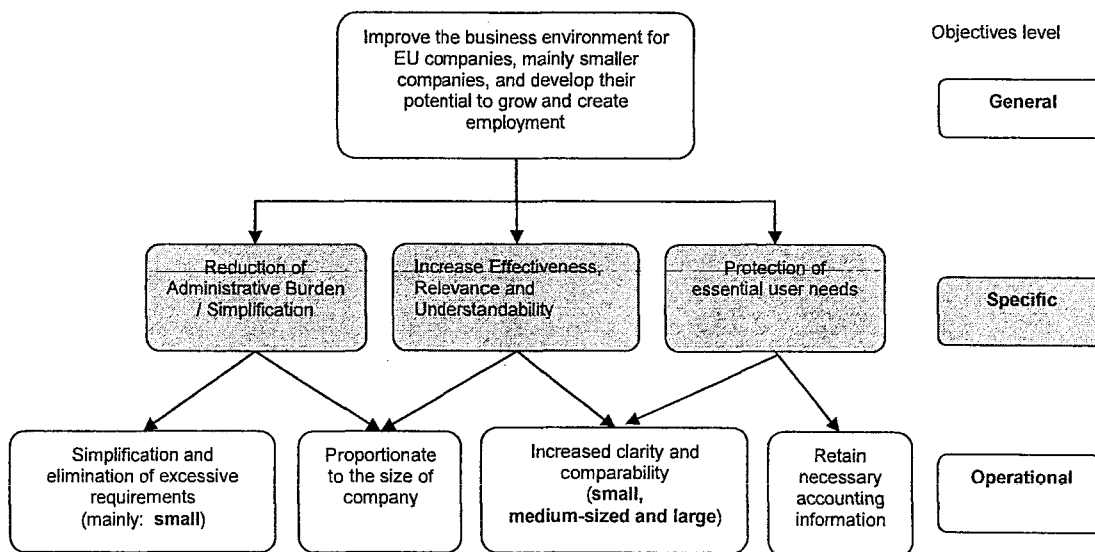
Improve the business environment for EU companies, mainly smaller companies, and develop their potential to grow and create employment

Objectives level

General

Reduction of Administrative Burden / Simplification

Increase Effectiveness, Relevance and Understandability

Protection of essential user needs

Specific

Simplification and elimination of excessive requirements (mainly: **small**)

Proportionate to the size of company

Increased clarity and comparability (**small, medium-sized and large**)

Retain necessary accounting information

Operational